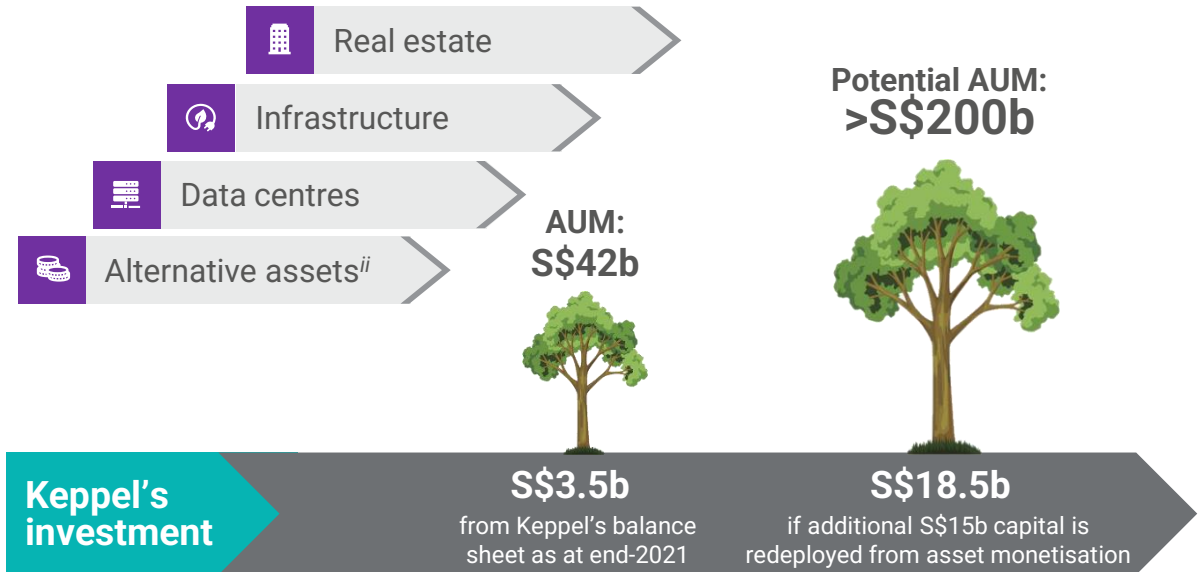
Real estate

Infrastructure

Data centres

Alternative assets$^{ii}$

AUM: S$42b

Potential AUM: >S$200b

Keppel's investment

S$3.5b
from Keppel's balance sheet as at end-2021

S$18.5b
if additional S$15b capital is redeployed from asset monetisation